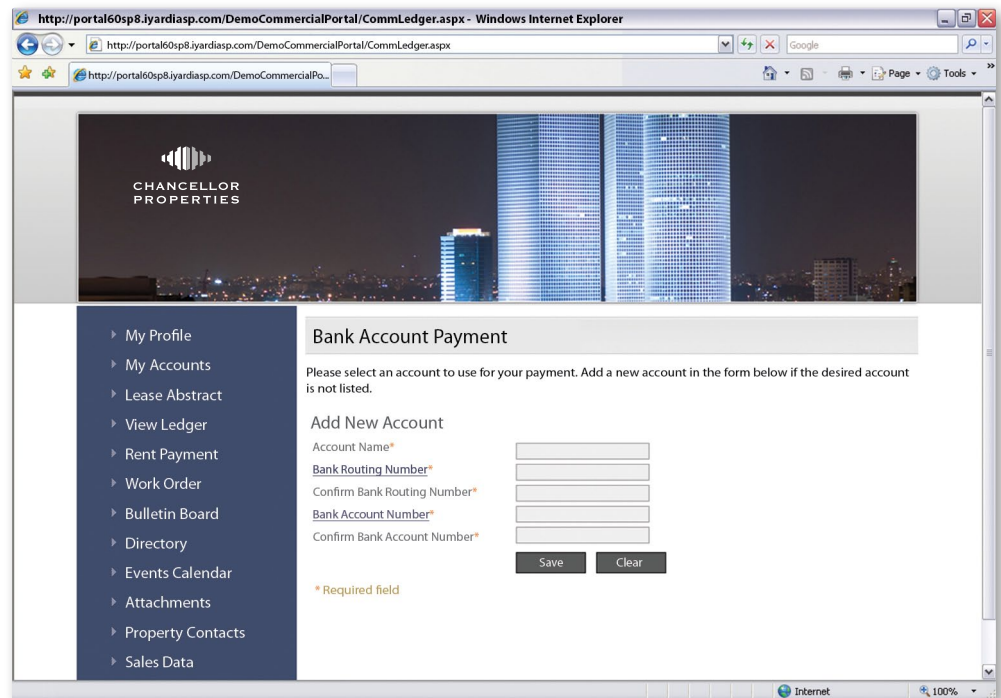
http://portal60sp8.iyardiasp.com/DemoCommercialPortal/CommLedger.aspx - Windows Internet Explorer

http://portal60sp8.iyardiasp.com/DemoCommercialPortal/CommLedger.aspx

Google

http://portal60sp8.iyardiasp.com/DemoCommercialPo...

Page Tools

CHANCELLOR PROPERTIES

My Profile
My Accounts
Lease Abstract
View Ledger
Rent Payment
Work Order
Bulletin Board
Directory
Events Calendar
Attachments
Property Contacts
Sales Data

Bank Account Payment

Please select an account to use for your payment. Add a new account in the form below if the desired account is not listed.

Add New Account

Account Name*
Bank Routing Number*
Confirm Bank Routing Number*
Bank Account Number*
Confirm Bank Account Number*

Save Clear

* Required field

Internet 100%